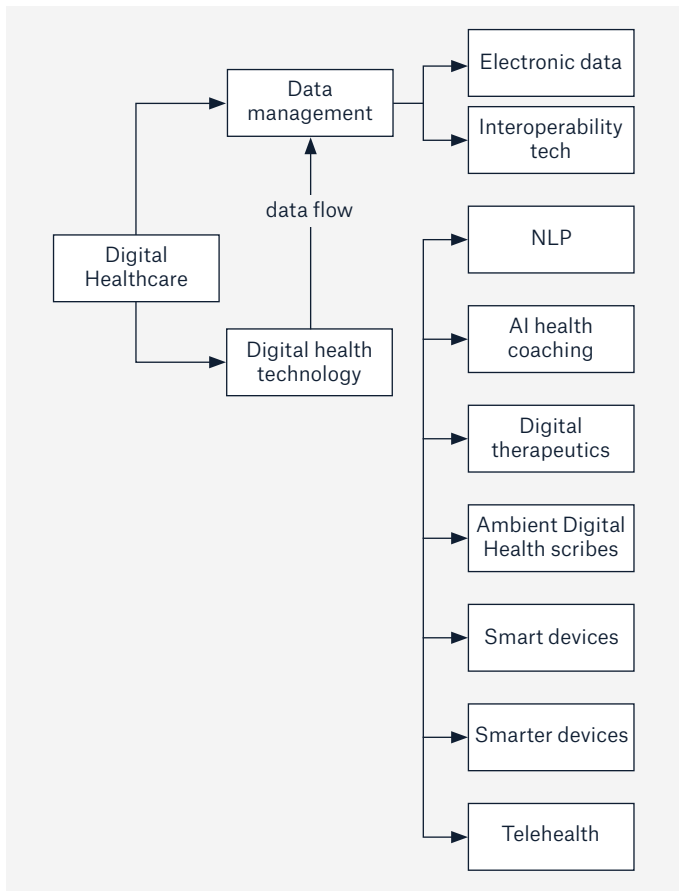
Data management

Electronic data

Interoperability tech

data flow

Digital Healthcare

NLP

Digital health technology

AI health coaching

Digital therapeutics

Ambient Digital Health scribes

Smart devices

Smarter devices

Telehealth